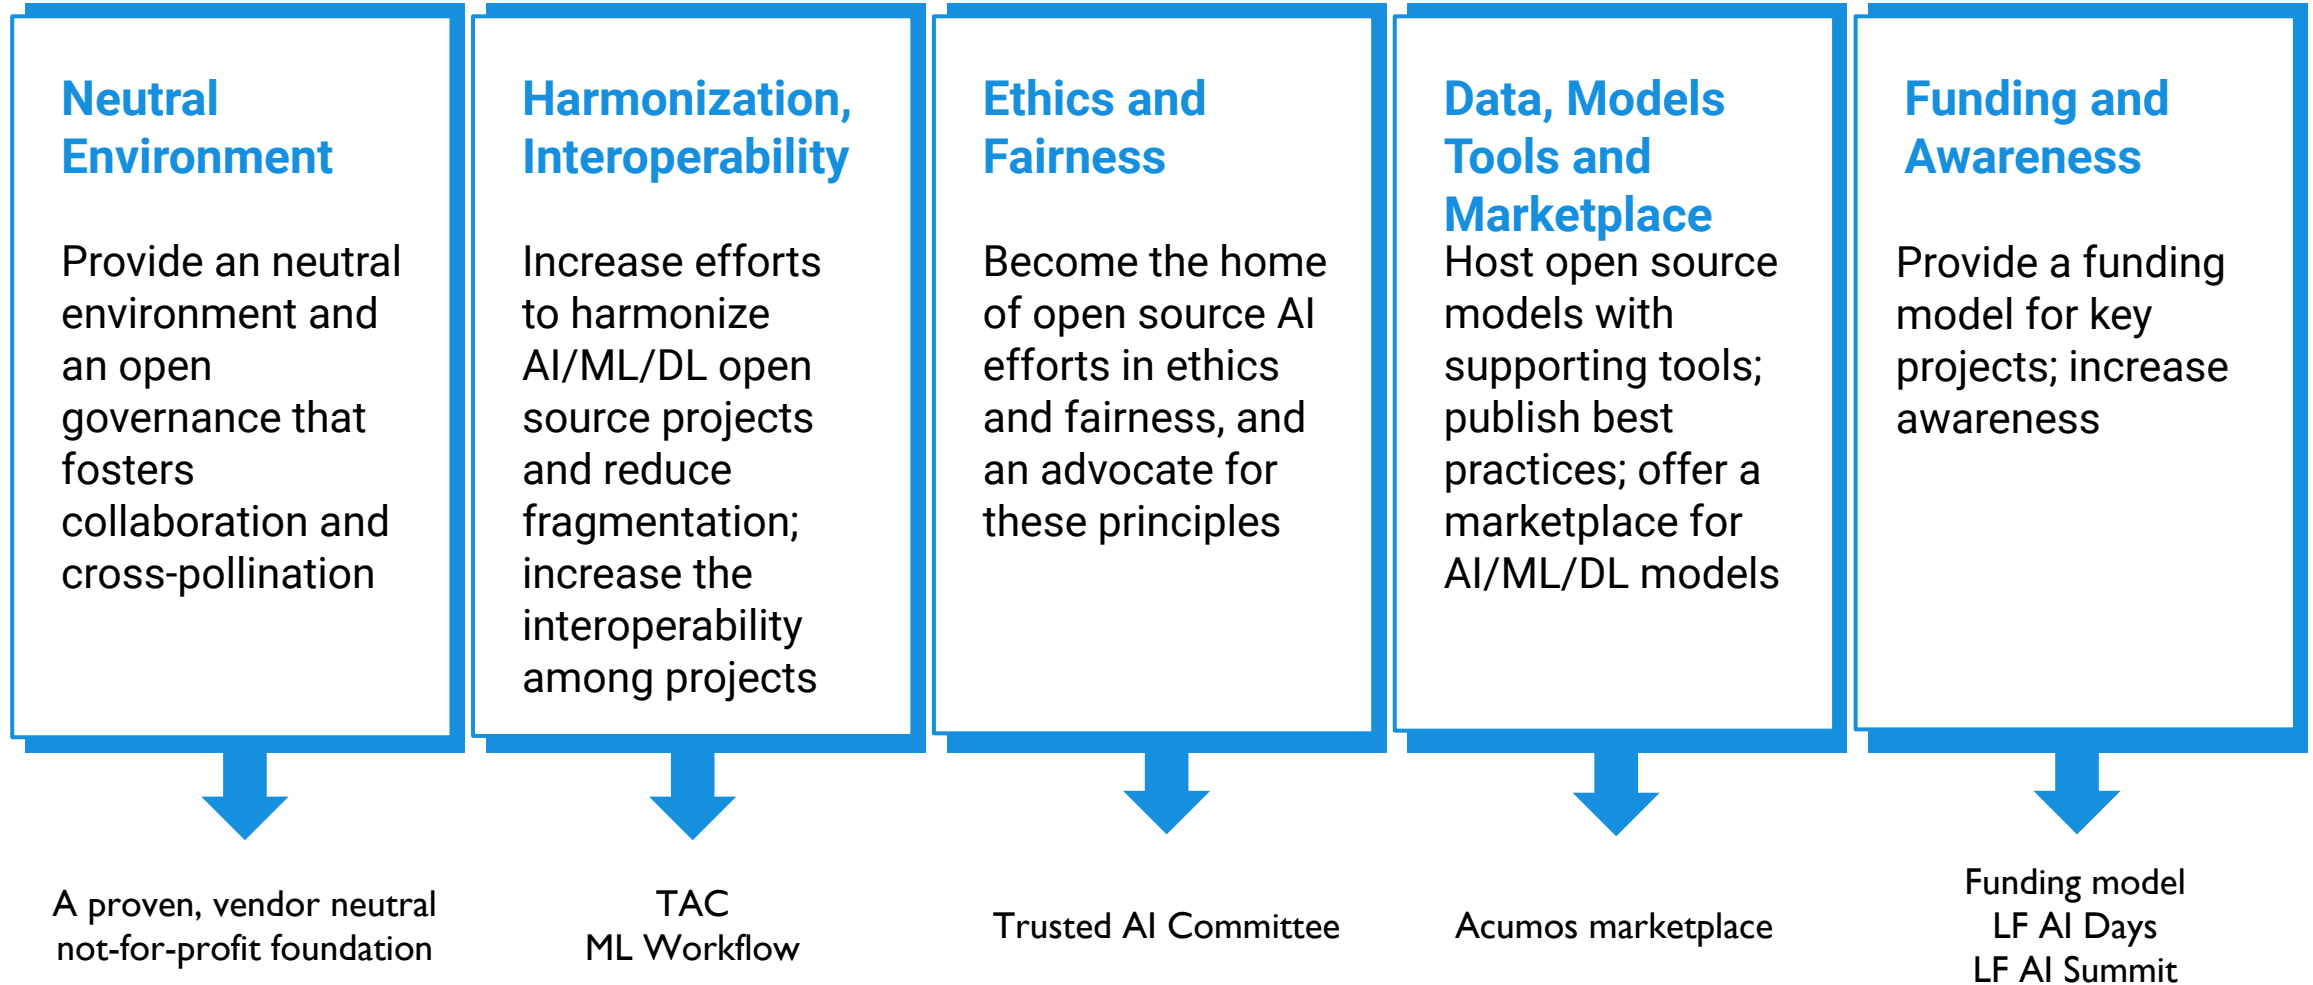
Neutral Environment

Provide an neutral environment and an open governance that fosters collaboration and cross-pollination

A proven, vendor neutral not-for-profit foundation

Harmonization, Interoperability

Increase efforts to harmonize AI/ML/DL open source projects and reduce fragmentation; increase the interoperability among projects

TAC
ML Workflow

Ethics and Fairness

Become the home of open source AI efforts in ethics and fairness, and an advocate for these principles

Trusted AI Committee

Data, Models Tools and Marketplace

Host open source models with supporting tools; publish best practices; offer a marketplace for AI/ML/DL models

Acumos marketplace

Funding and Awareness

Provide a funding model for key projects; increase awareness

Funding model
LF AI Days
LF AI Summit